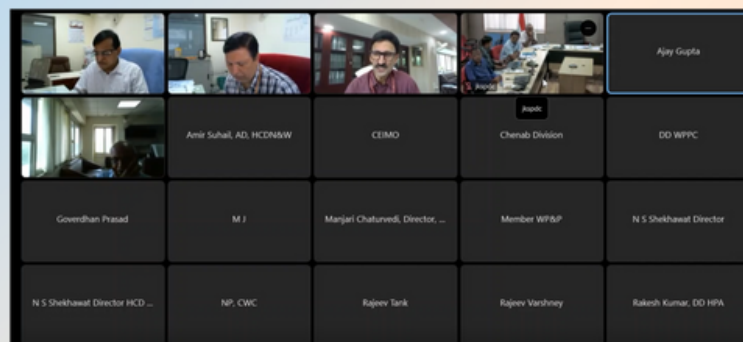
Ajay Gupta

jkspdc

Amir Suhail, AD, HCDN&W

CEIMO

Chenab Division

DD WPPC

Goverdhan Prasad

M J

Manjari Chaturvedi, Director, ...

Member WP&P

N S Shekhawat Director

N S Shekhawat Director HCD ...

NP, CWC

Rajeev Tank

Rajeev Varshney

Rakesh Kumar, DD HPA